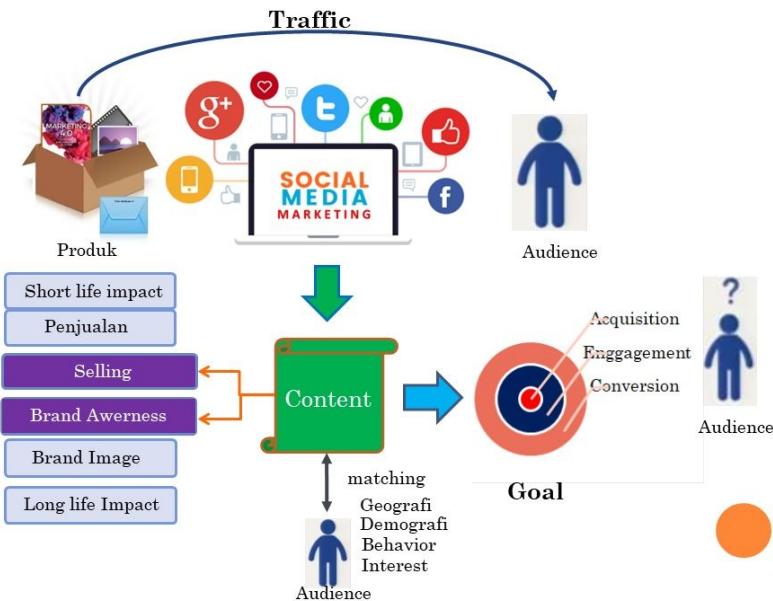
Traffic

MARKETING 4.0

Produk

SOCIAL MEDIA MARKETING

Audience

Short life impact

Penjualan

Selling

Brand Awerness

Brand Image

Long life Impact

Content

Acquisition

Enggagement

Conversion

Audience

Goal

matching

Geografi
Demografi
Behavior
Interest

Audience